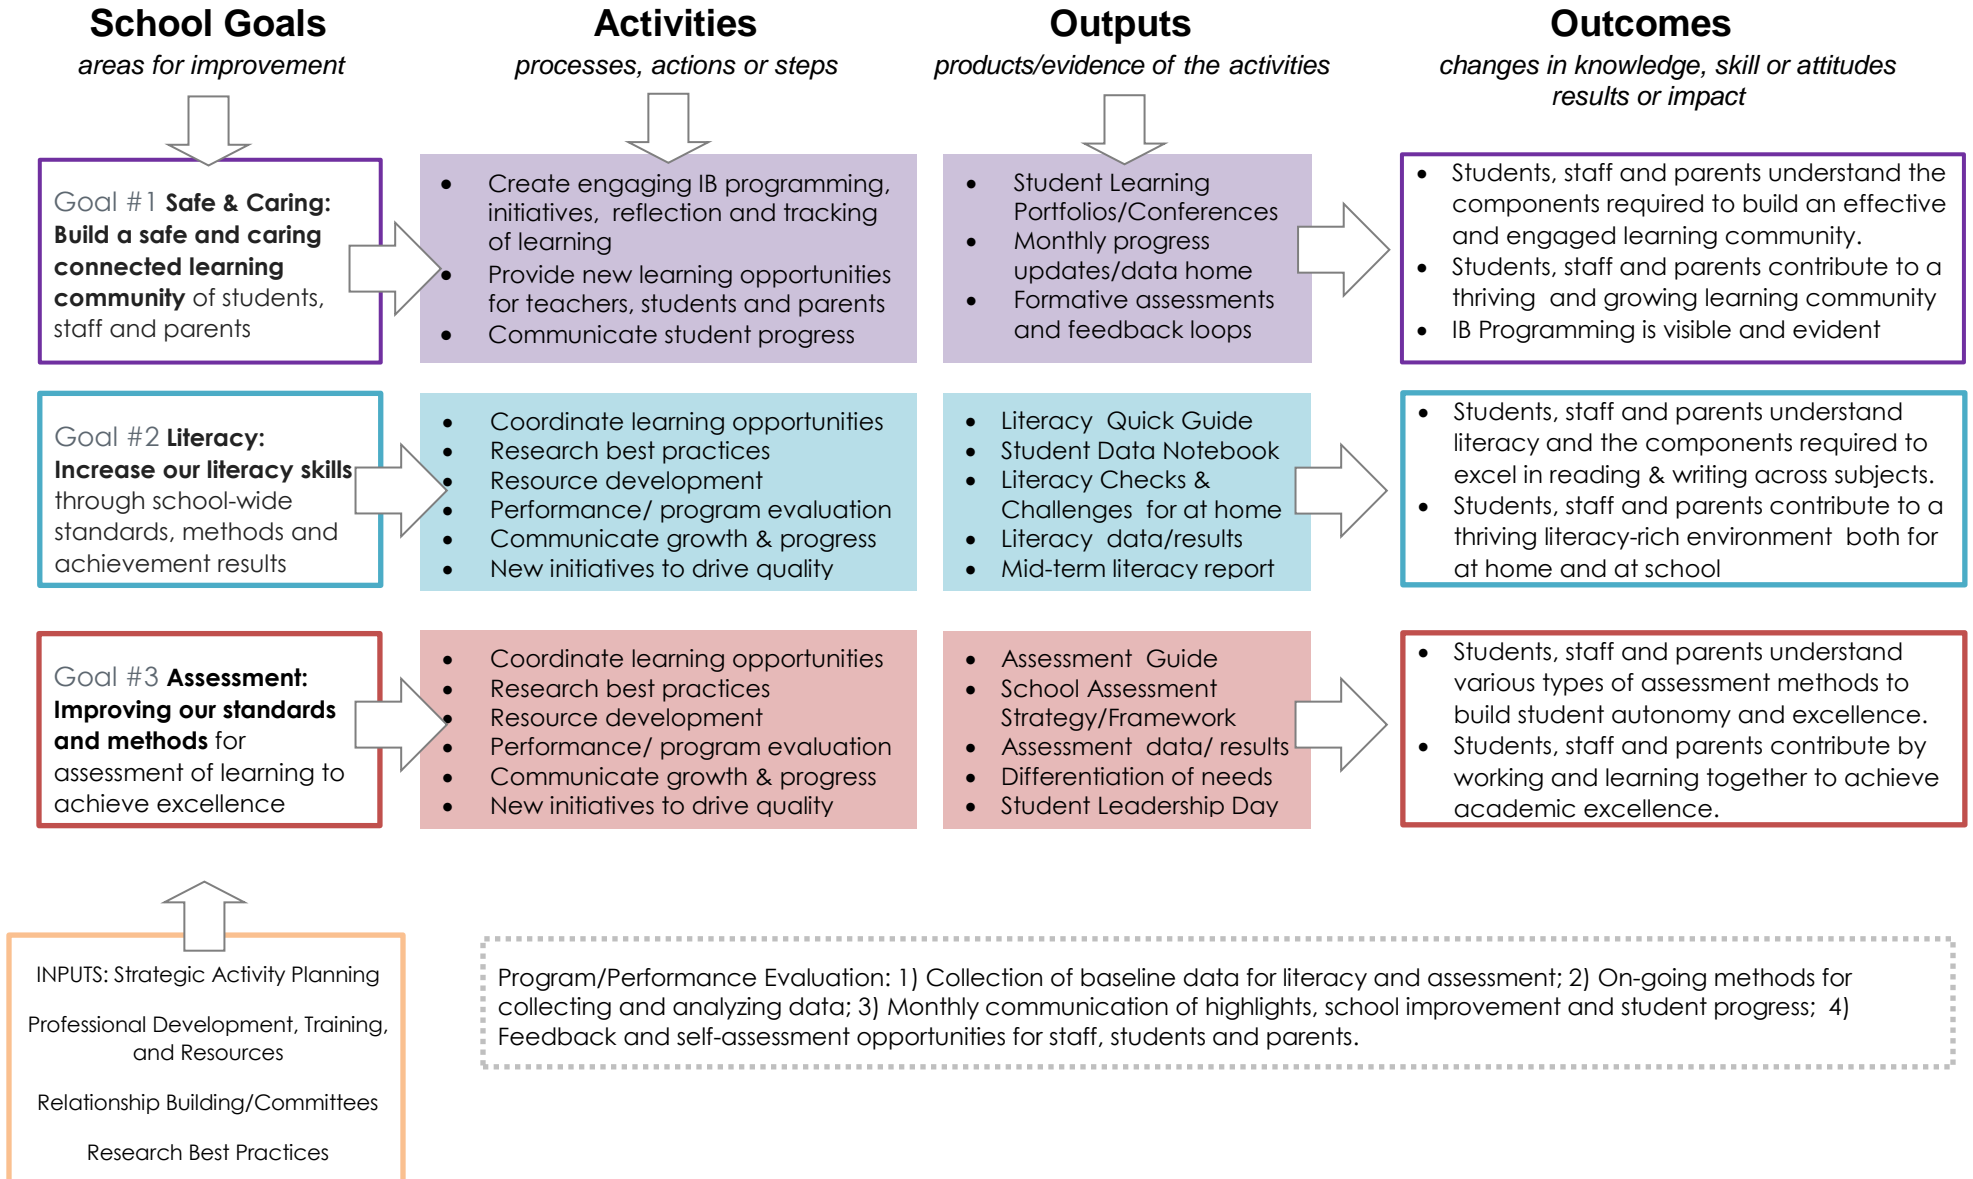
School Goals
areas for improvement

Activities
processes, actions or steps

Outputs
products/evidence of the activities

Outcomes
changes in knowledge, skill or attitudes
results or impact

Goal #1 Safe & Caring: Build a safe and caring connected learning community of students, staff and parents

- Create engaging IB programming, initiatives, reflection and tracking of learning
- Provide new learning opportunities for teachers, students and parents
- Communicate student progress

- Student Learning Portfolios/Conferences
- Monthly progress updates/data home
- Formative assessments and feedback loops

- Students, staff and parents understand the components required to build an effective and engaged learning community.
- Students, staff and parents contribute to a thriving and growing learning community
- IB Programming is visible and evident

Goal #2 Literacy: Increase our literacy skills through school-wide standards, methods and achievement results

- Coordinate learning opportunities
- Research best practices
- Resource development
- Performance/ program evaluation
- Communicate growth & progress
- New initiatives to drive quality

- Literacy Quick Guide
- Student Data Notebook
- Literacy Checks & Challenges for at home
- Literacy data/results
- Mid-term literacy report

- Students, staff and parents understand literacy and the components required to excel in reading & writing across subjects.
- Students, staff and parents contribute to a thriving literacy-rich environment both for at home and at school

Goal #3 Assessment: Improving our standards and methods for assessment of learning to achieve excellence

- Coordinate learning opportunities
- Research best practices
- Resource development
- Performance/ program evaluation
- Communicate growth & progress
- New initiatives to drive quality

- Assessment Guide
- School Assessment Strategy/Framework
- Assessment data/ results
- Differentiation of needs
- Student Leadership Day

- Students, staff and parents understand various types of assessment methods to build student autonomy and excellence.
- Students, staff and parents contribute by working and learning together to achieve academic excellence.

INPUTS: Strategic Activity Planning

Professional Development, Training, and Resources

Relationship Building/Committees

Research Best Practices

Program/Performance Evaluation: 1) Collection of baseline data for literacy and assessment; 2) On-going methods for collecting and analyzing data; 3) Monthly communication of highlights, school improvement and student progress; 4) Feedback and self-assessment opportunities for staff, students and parents.